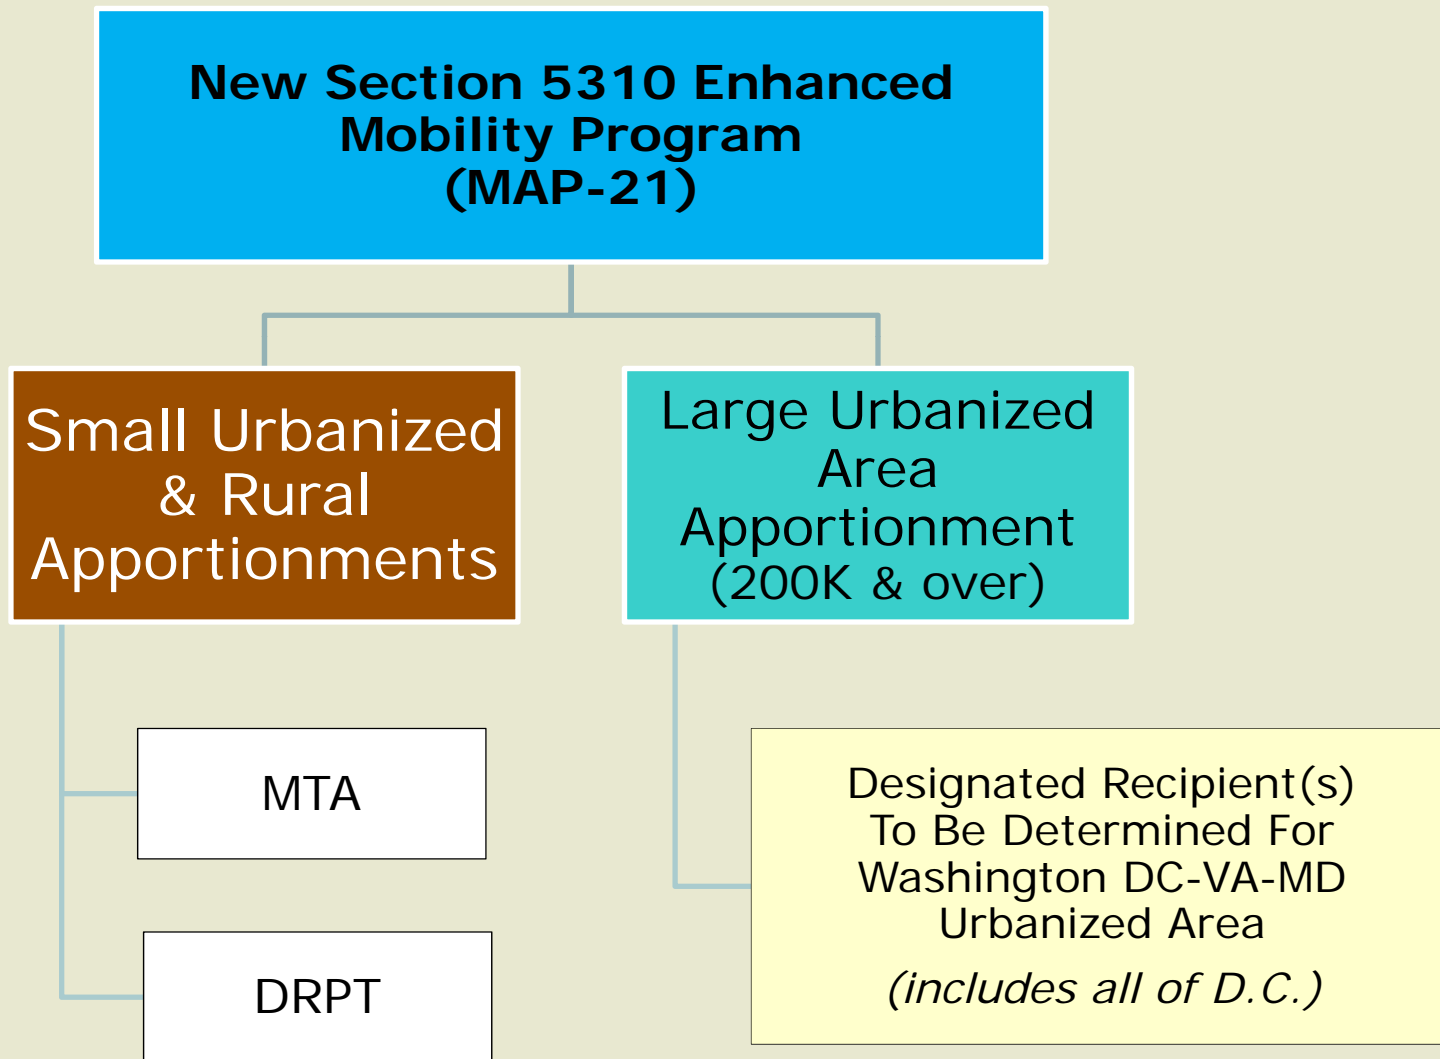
New Section 5310 Enhanced Mobility Program (MAP-21)

Small Urbanized & Rural Apportionments

Large Urbanized Area Apportionment (200K & over)

MTA

DRPT

Designated Recipient(s) To Be Determined For Washington DC-VA-MD Urbanized Area

(includes all of D.C.)